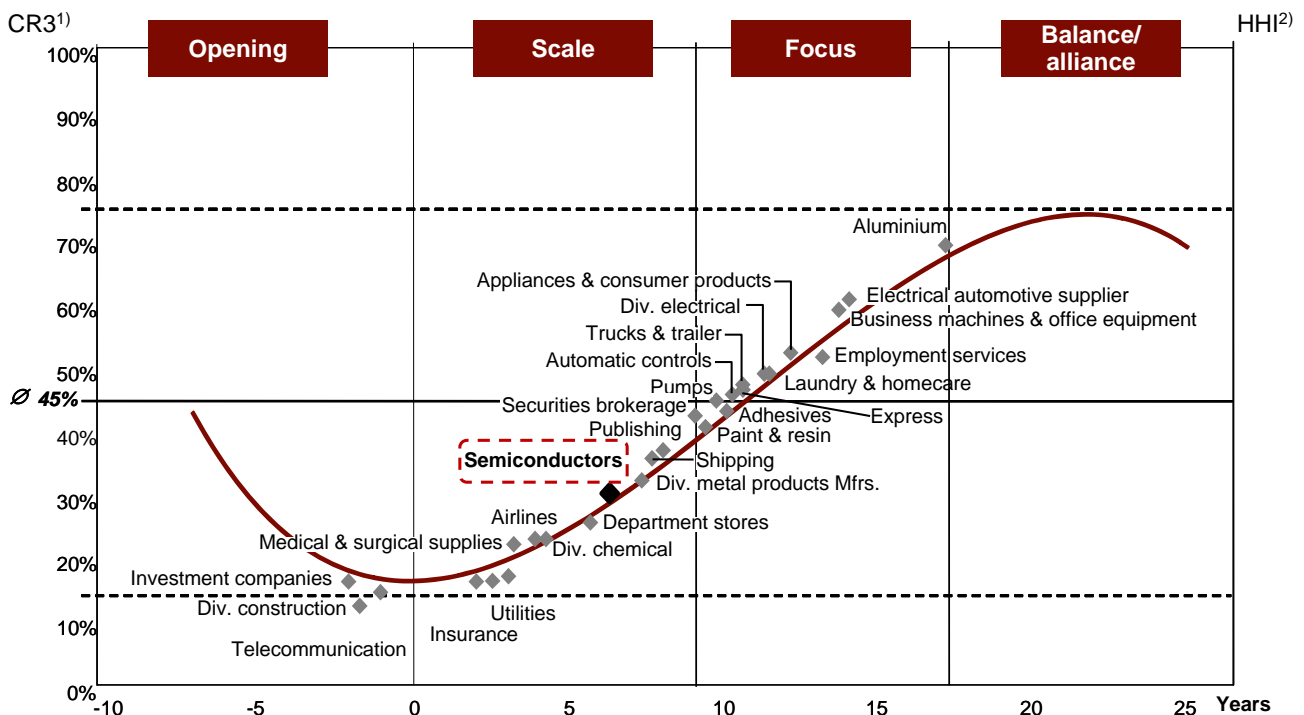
CR3$^{1)}$

HHI$^{2)}$

Opening

Scale

Focus

Balance/ alliance

100%

90%

80%

70%

60%

50%

$\varnothing$ 45%

40%

30%

20%

10%

0%

Aluminium

Appliances & consumer products

Div. electrical

Electrical automotive supplier

Business machines & office equipment

Trucks & trailer

Automatic controls

Employment services

Laundry & homecare

Pumps

Securities brokerage

Adhesives

Express

Publishing

Paint & resin

Semiconductors

Shipping

Div. metal products Mfrs.

Airlines

Department stores

Medical & surgical supplies

Div. chemical

Investment companies

Div. construction

Utilities

Insurance

Telecommunication

-10

-5

0

5

10

15

20

25

Years